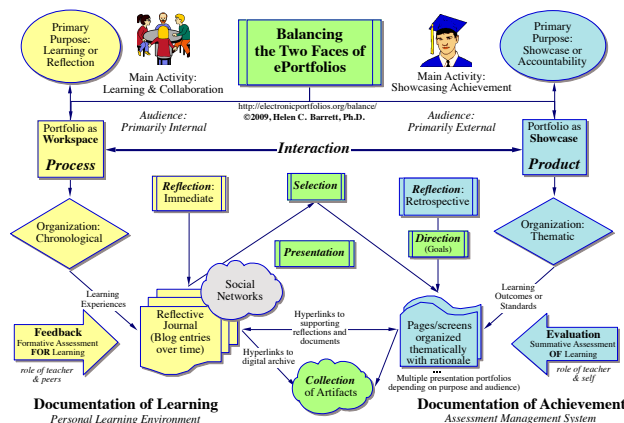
Primary Purpose: Learning or Reflection

Main Activity: Learning & Collaboration

Balancing the Two Faces of ePortfolios

Main Activity: Showcasing Achievement

Primary Purpose: Showcase or Accountability

http://electronicportfolios.org/balance/
©2009, Helen C. Barrett, Ph.D.

Audience: Primarily Internal

Audience: Primarily External

Portfolio as Workspace
Process

Interaction

Portfolio as Showcase
Product

Reflection: Immediate

Selection

Reflection: Retrospective

Organization: Chronological

Presentation

Direction (Goals)

Organization: Thematic

Learning Experiences

Social Networks

Learning Outcomes or Standards

Feedback
Formative Assessment FOR Learning

Reflective Journal (Blog entries over time)

Hyperlinks to supporting reflections and documents

Pages/screens organized thematically with rationale

Evaluation
Summative Assessment OF Learning

role of teacher & peers

Hyperlinks to digital archive

Collection of Artifacts

...
Multiple presentation portfolios depending on purpose and audience)

role of teacher & self

Documentation of Learning
Personal Learning Environment

Documentation of Achievement
Assessment Management System